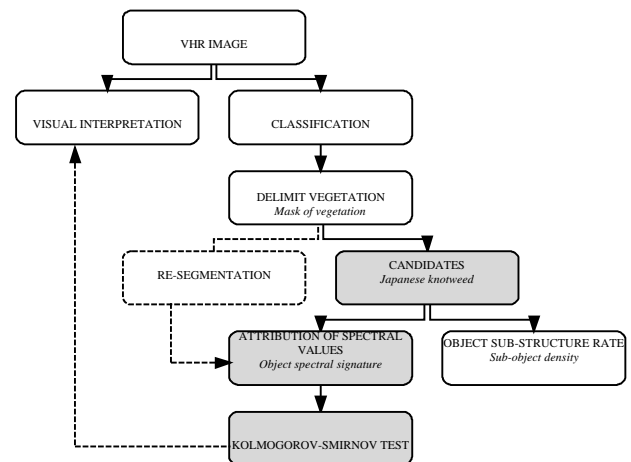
VHR IMAGE

VISUAL INTERPRETATION

CLASSIFICATION

DELIMIT VEGETATION
*Mask of vegetation*

RE-SEGMENTATION

CANDIDATES
*Japanese knotweed*

ATTRIBUTION OF SPECTRAL VALUES
*Object spectral signature*

OBJECT SUB-STRUCTURE RATE
*Sub-object density*

KOLMOGOROV-SMIRNOV TEST